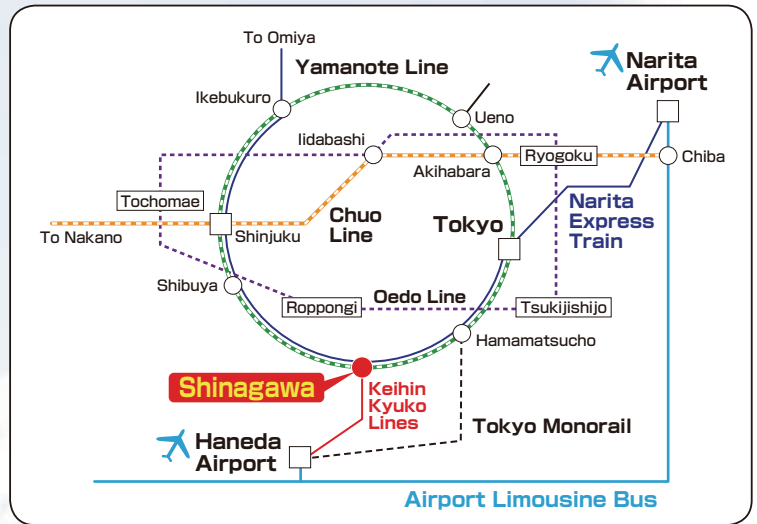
To Omiya

Yamanote Line

Narita Airport

Ikebukuro

Ueno

Iidabashi

Ryogoku

Chiba

Akihabara

Tochomae

Chuo Line

Tokyo

Narita Express Train

To Nakano

Shinjuku

Shibuya

Oedo Line

Roppongi

Tsukijishijo

Hamamatsucho

Shinagawa

Keihin Kyuko Lines

Tokyo Monorail

Haneda Airport

Airport Limousine Bus